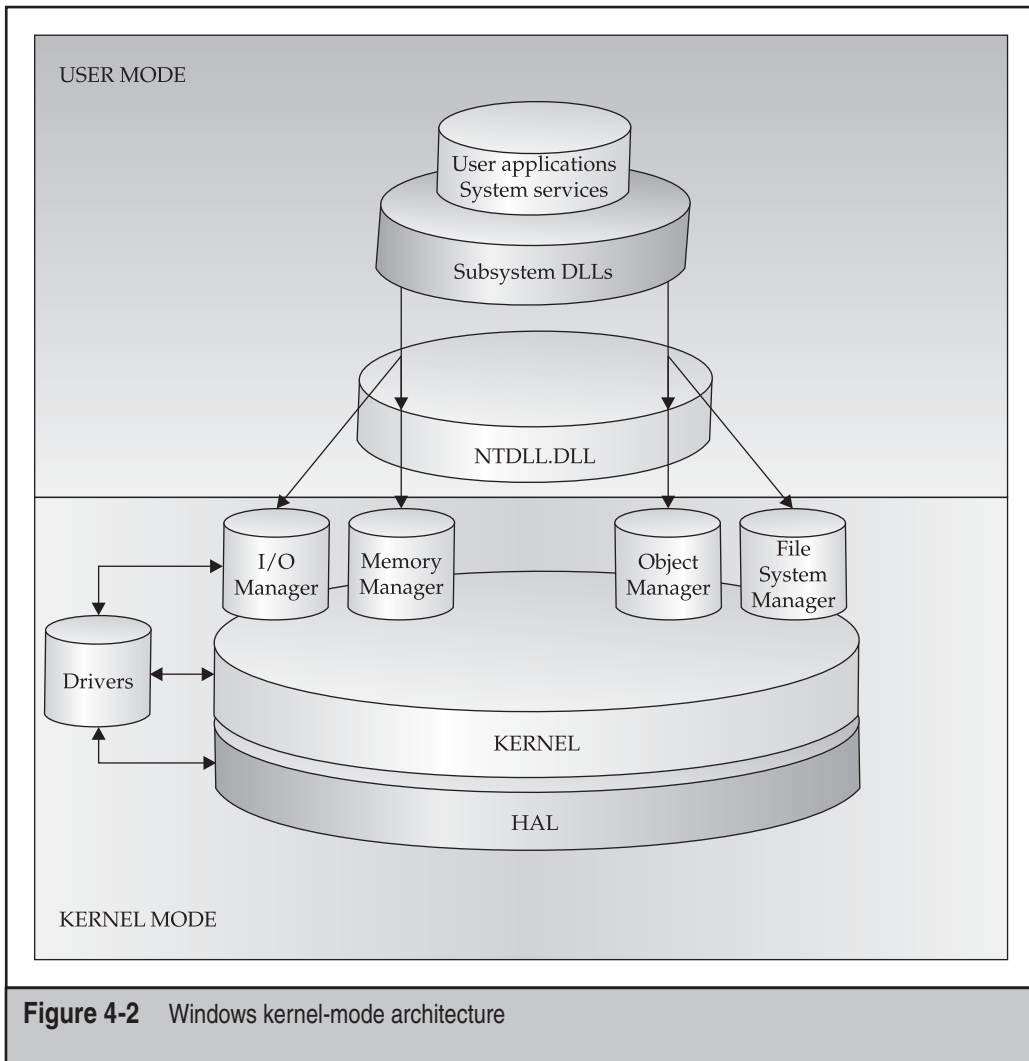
USER MODE

User applications
System services

Subsystem DLLs

NTDLL.DLL

I/O Manager

Memory Manager

Object Manager

File System Manager

Drivers

KERNEL

HAL

KERNEL MODE

**Figure 4-2** Windows kernel-mode architecture